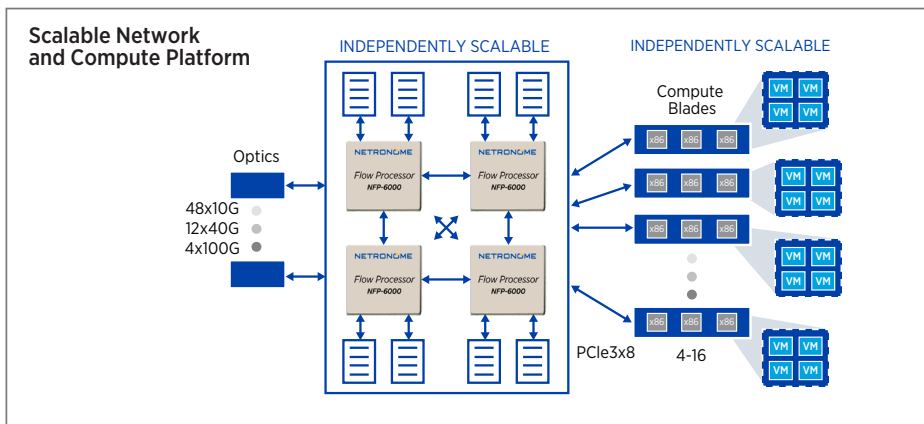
Scalable Network and Compute Platform

INDEPENDENTLY SCALABLE

INDEPENDENTLY SCALABLE

Optics

48x10G
12x40G
4x100G

NETRONOME
Flow Processor
NFP-6000

NETRONOME
Flow Processor
NFP-6000

NETRONOME
Flow Processor
NFP-6000

NETRONOME
Flow Processor
NFP-6000

Compute Blades

x86 x86 x86

x86 x86 x86

x86 x86 x86

x86 x86 x86

VM VM VM VM

VM VM VM VM

VM VM VM VM

VM VM VM VM

PCIe3x8

4-16